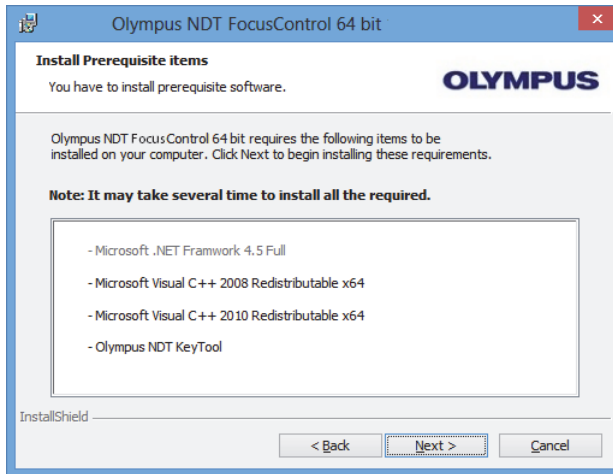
Olympus NDT FocusControl 64 bit

Install Prerequisite items

You have to install prerequisite software.

OLYMPUS

Olympus NDT FocusControl 64 bit requires the following items to be installed on your computer. Click Next to begin installing these requirements.

Note: It may take several time to install all the required.

- Microsoft .NET Framwork 4.5 Full

- Microsoft Visual C++ 2008 Redistributable x64

- Microsoft Visual C++ 2010 Redistributable x64

- Olympus NDT KeyTool

InstallShield

< Back

Next >

Cancel